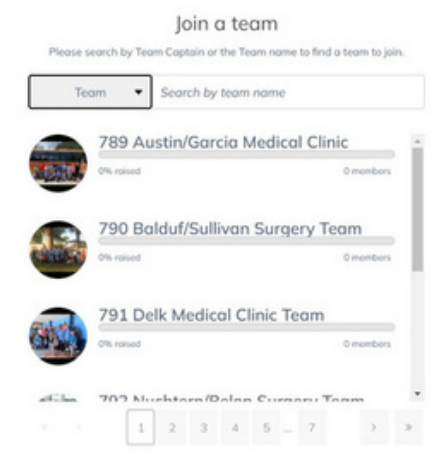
Join a team

Please search by Team Captain or the Team name to find a team to join.

Team ▾ Search by team name

789 Austin/Garcia Medical Clinic
0% raised 0 members

790 Balduf/Sullivan Surgery Team
0% raised 0 members

791 Delk Medical Clinic Team
0% raised 0 members

792 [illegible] Surgery Team

« ‹ 1 2 3 4 5 ... 7 › »